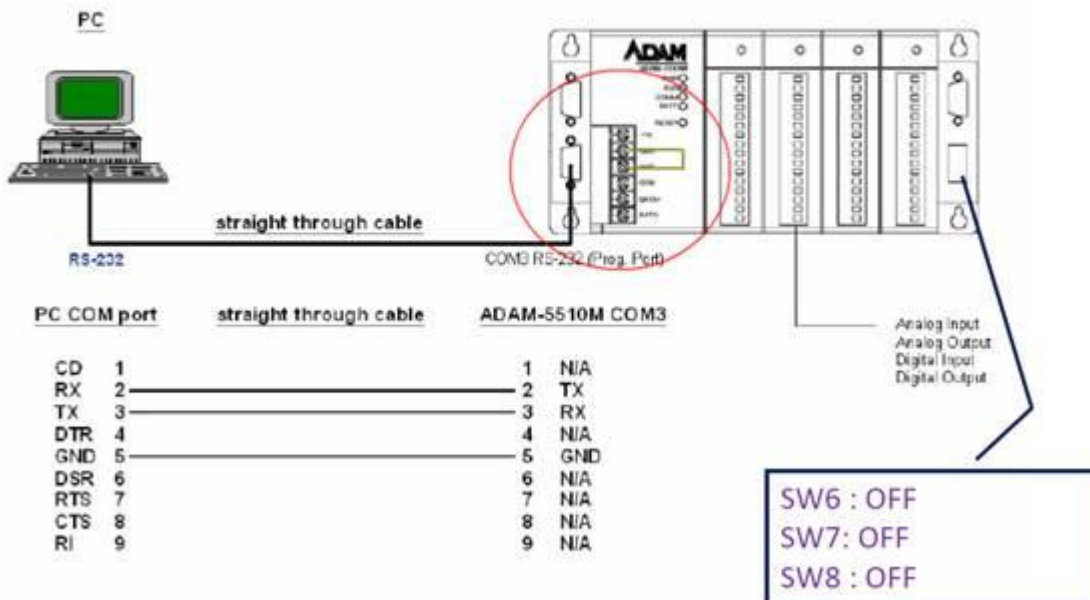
PC

ADAM

straight through cable

RS-232

COM3 RS-232 (Prog. Port)

PC COM port straight through cable ADAM-5510M COM3

| | | | |
|---|---|---|---|
| CD | 1 | 1 | N/A |
| RX | 2 | 2 | TX |
| TX | 3 | 3 | RX |
| DTR | 4 | 4 | N/A |
| GND | 5 | 5 | GND |
| DSR | 6 | 6 | N/A |
| RTS | 7 | 7 | N/A |
| CTS | 8 | 8 | N/A |
| RI | 9 | 9 | N/A |

Analog Input
Analog Output
Digital Input
Digital Output

SW6 : OFF
SW7: OFF
SW8 : OFF